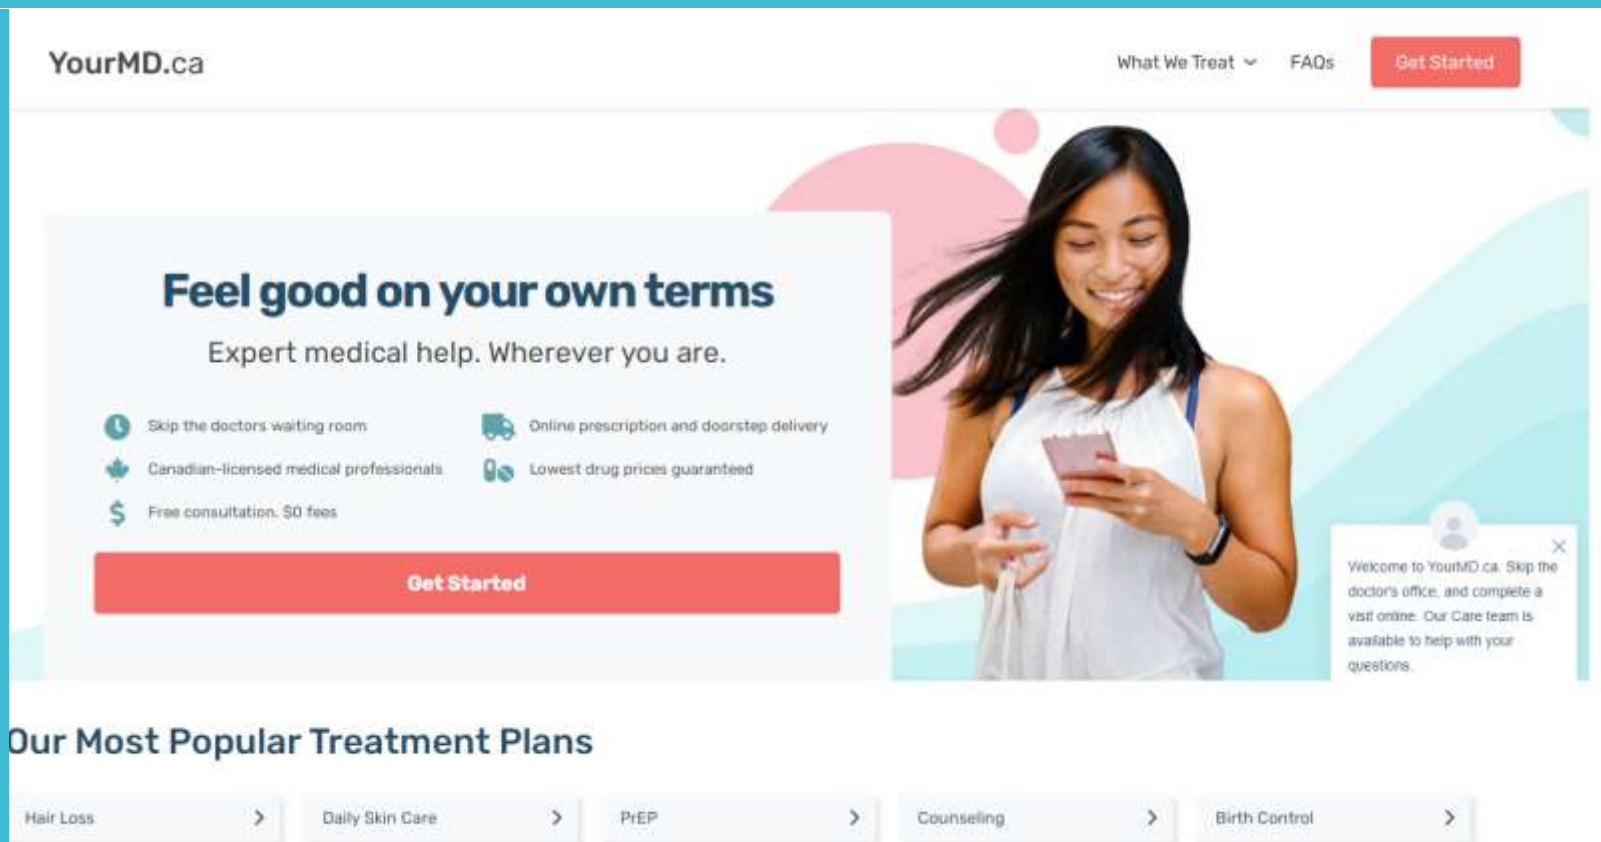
YourMD.ca

What We Treat FAQs Get Started

Feel good on your own terms

Expert medical help. Wherever you are.

Skip the doctors waiting room
Online prescription and doorstep delivery
Canadian-licensed medical professionals
Lowest drug prices guaranteed
Free consultation. $0 fees

Get Started

Welcome to YourMD.ca. Skip the doctor's office, and complete a visit online. Our Care team is available to help with your questions.

Our Most Popular Treatment Plans

Hair Loss
Daily Skin Care
PrEP
Counseling
Birth Control